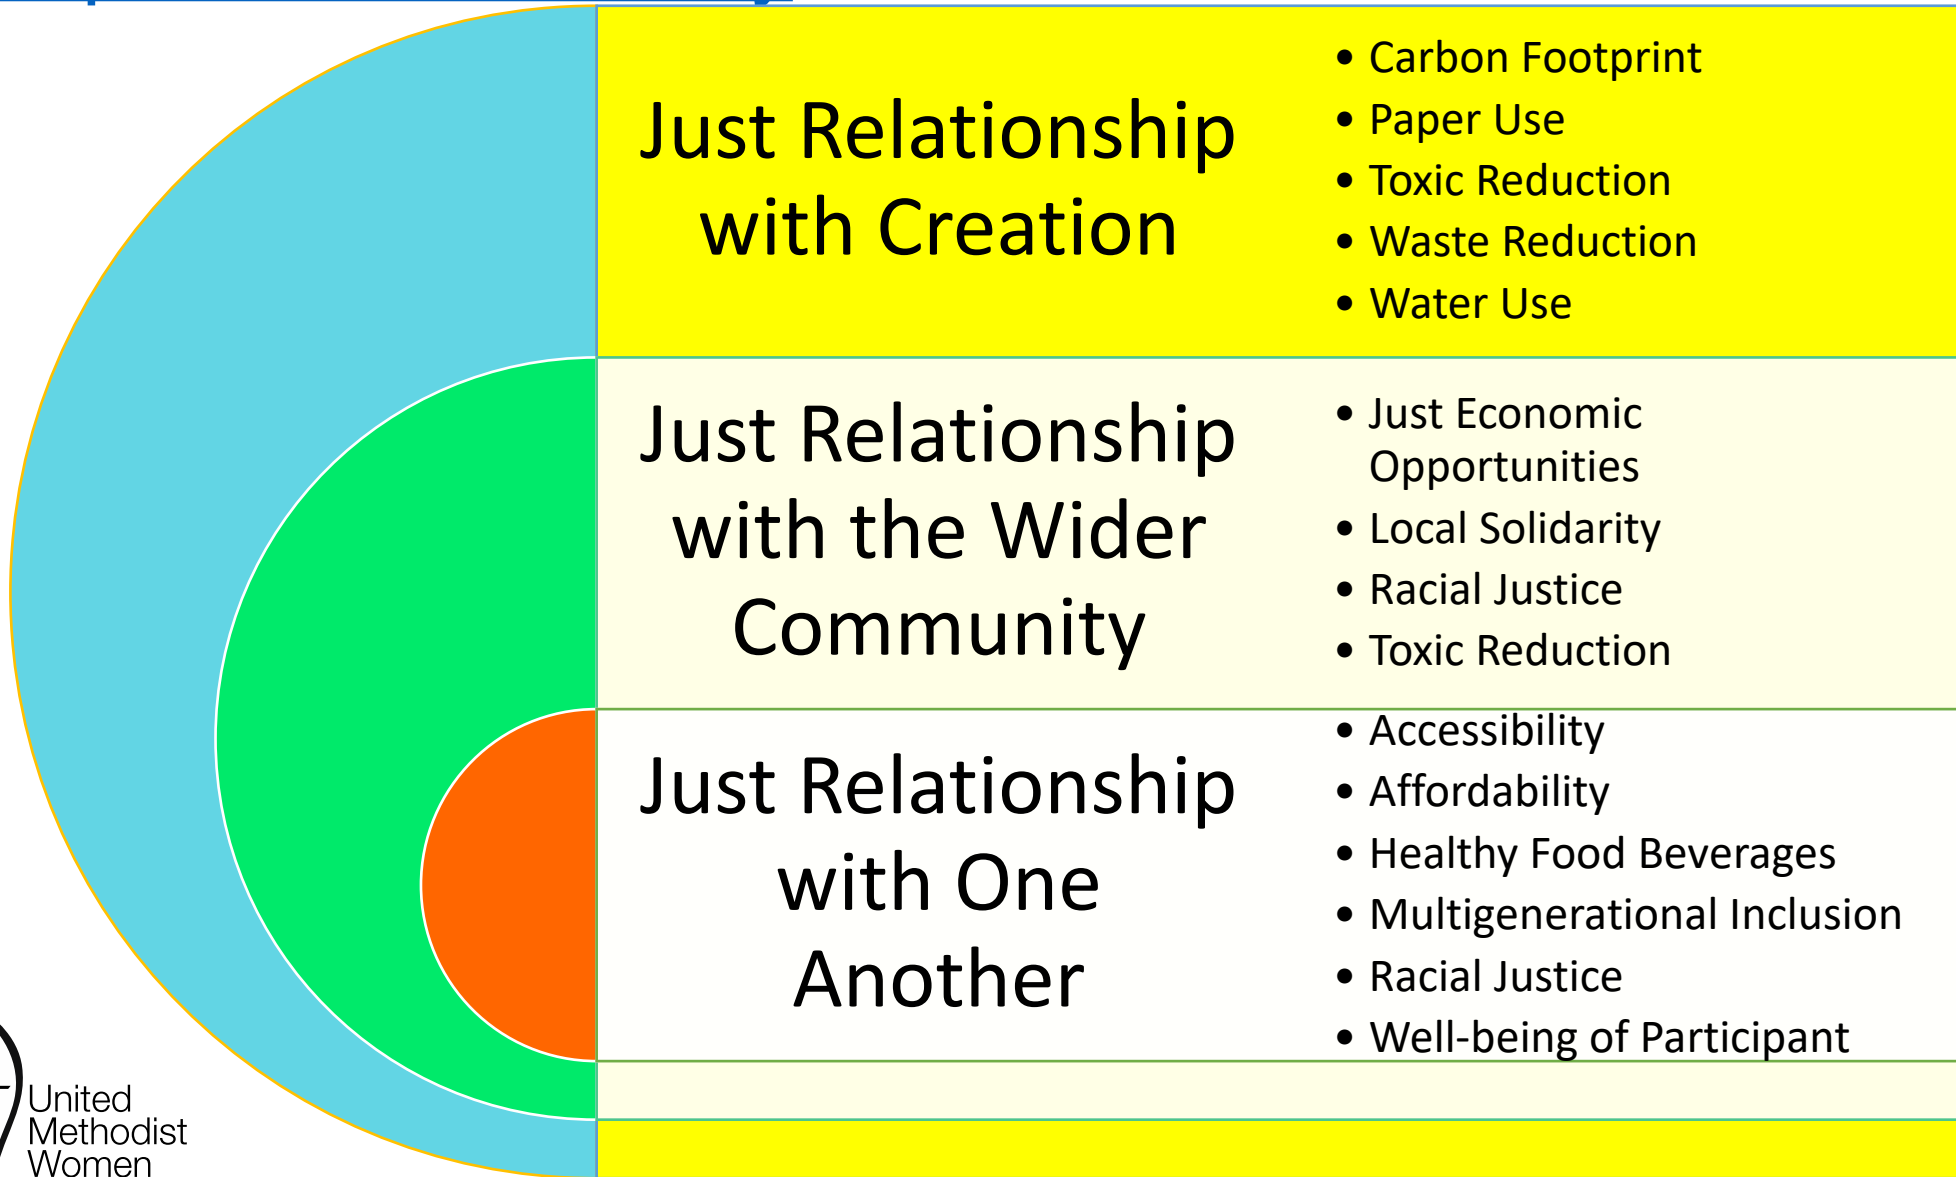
Just Relationship with Creation

- Carbon Footprint
- Paper Use
- Toxic Reduction
- Waste Reduction
- Water Use

Just Relationship with the Wider Community

- Just Economic Opportunities
- Local Solidarity
- Racial Justice
- Toxic Reduction

Just Relationship with One Another

- Accessibility
- Affordability
- Healthy Food Beverages
- Multigenerational Inclusion
- Racial Justice
- Well-being of Participant

United Methodist Women